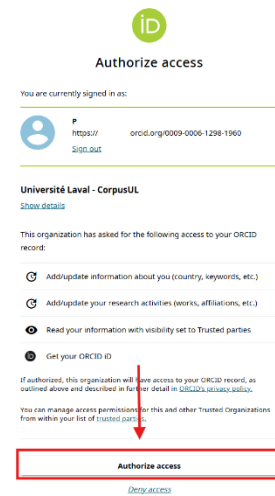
iD

Authorize access

You are currently signed in as:

P
https:// orcid.org/0009-0006-1298-1960
Sign out

Université Laval - CorpusUL
Show details

This organization has asked for the following access to your ORCID record:

Add/update information about you (country, keywords, etc.)

Add/update your research activities (works, affiliations, etc.)

Read your information with visibility set to Trusted parties

Get your ORCID iD

If authorized, this organization will have access to your ORCID record, as outlined above and described in further detail in ORCID's privacy policy.

You can manage access permissions for this and other Trusted Organizations from within your list of trusted parties.

Authorize access

Deny access